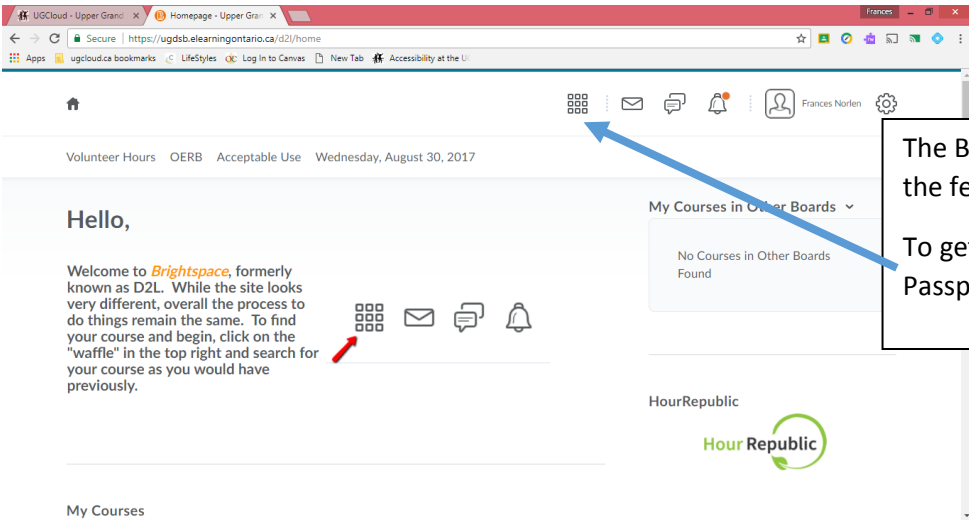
UGCloud - Upper Grand ×
Homepage - Upper Gran ×
Frances
Secure | https://ugdsb.elearningontario.ca/d2l/home
Apps ugcloud.ca bookmarks LifeStyles Log In to Canvas New Tab Accessibility at the U

Frances Norlen

Volunteer Hours OERB Acceptable Use Wednesday, August 30, 2017

Hello,

Welcome to Brightspace, formerly known as D2L. While the site looks very different, overall the process to do things remain the same. To find your course and begin, click on the "waffle" in the top right and search for your course as you would have previously.

My Courses in Other Boards

No Courses in Other Boards Found

HourRepublic

Hour Republic

My Courses

The B
the fe

To ge
Passp